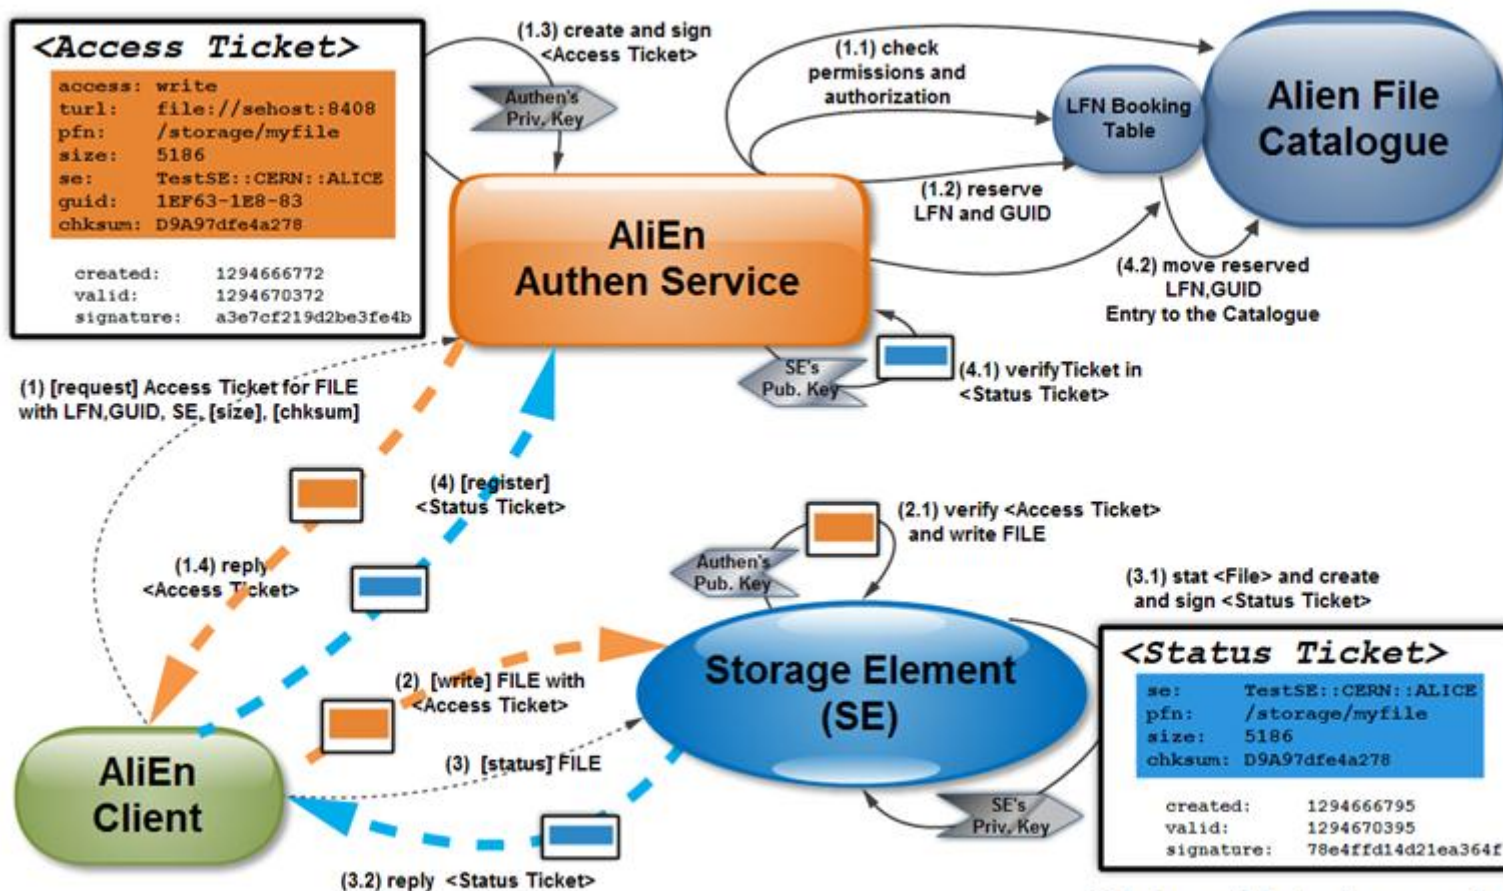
<Access Ticket>

| | |
|---|---|
| access: | write |
| turl: | file://sehost:8408 |
| pfn: | /storage/myfile |
| size: | 5186 |
| se: | TestSE::CERN::ALICE |
| guid: | 1EF63-1E8-83 |
| chksum: | D9A97dfe4a278 |

| | |
|---|---|
| created: | 1294666772 |
| valid: | 1294670372 |
| signature: | a3e7cf219d2be3fe4b |

(1.3) create and sign <Access Ticket>

Authen's Priv. Key

(1.1) check permissions and authorization

LFN Booking Table

Alien File Catalogue

(1.2) reserve LFN and GUID

AliEn Authen Service

(4.2) move reserved LFN,GUID Entry to the Catalogue

SE's Pub. Key

(4.1) verifyTicket in <Status Ticket>

(1) [request] Access Ticket for FILE with LFN,GUID, SE, [size], [chksum]

(4) [register] <Status Ticket>

(2.1) verify <Access Ticket> and write FILE

Authen's Pub. Key

(1.4) reply <Access Ticket>

(3.1) stat <File> and create and sign <Status Ticket>

Storage Element (SE)

<Status Ticket>

| | |
|---|---|
| se: | TestSE::CERN::ALICE |
| pfn: | /storage/myfile |
| size: | 5186 |
| chksum: | D9A97dfe4a278 |

| | |
|---|---|
| created: | 1294666795 |
| valid: | 1294670395 |
| signature: | 78e4ffd14d21ea364f |

(2) [write] FILE with <Access Ticket>

AliEn Client

(3) [status] FILE

SE's Priv. Key

(3.2) reply <Status Ticket>